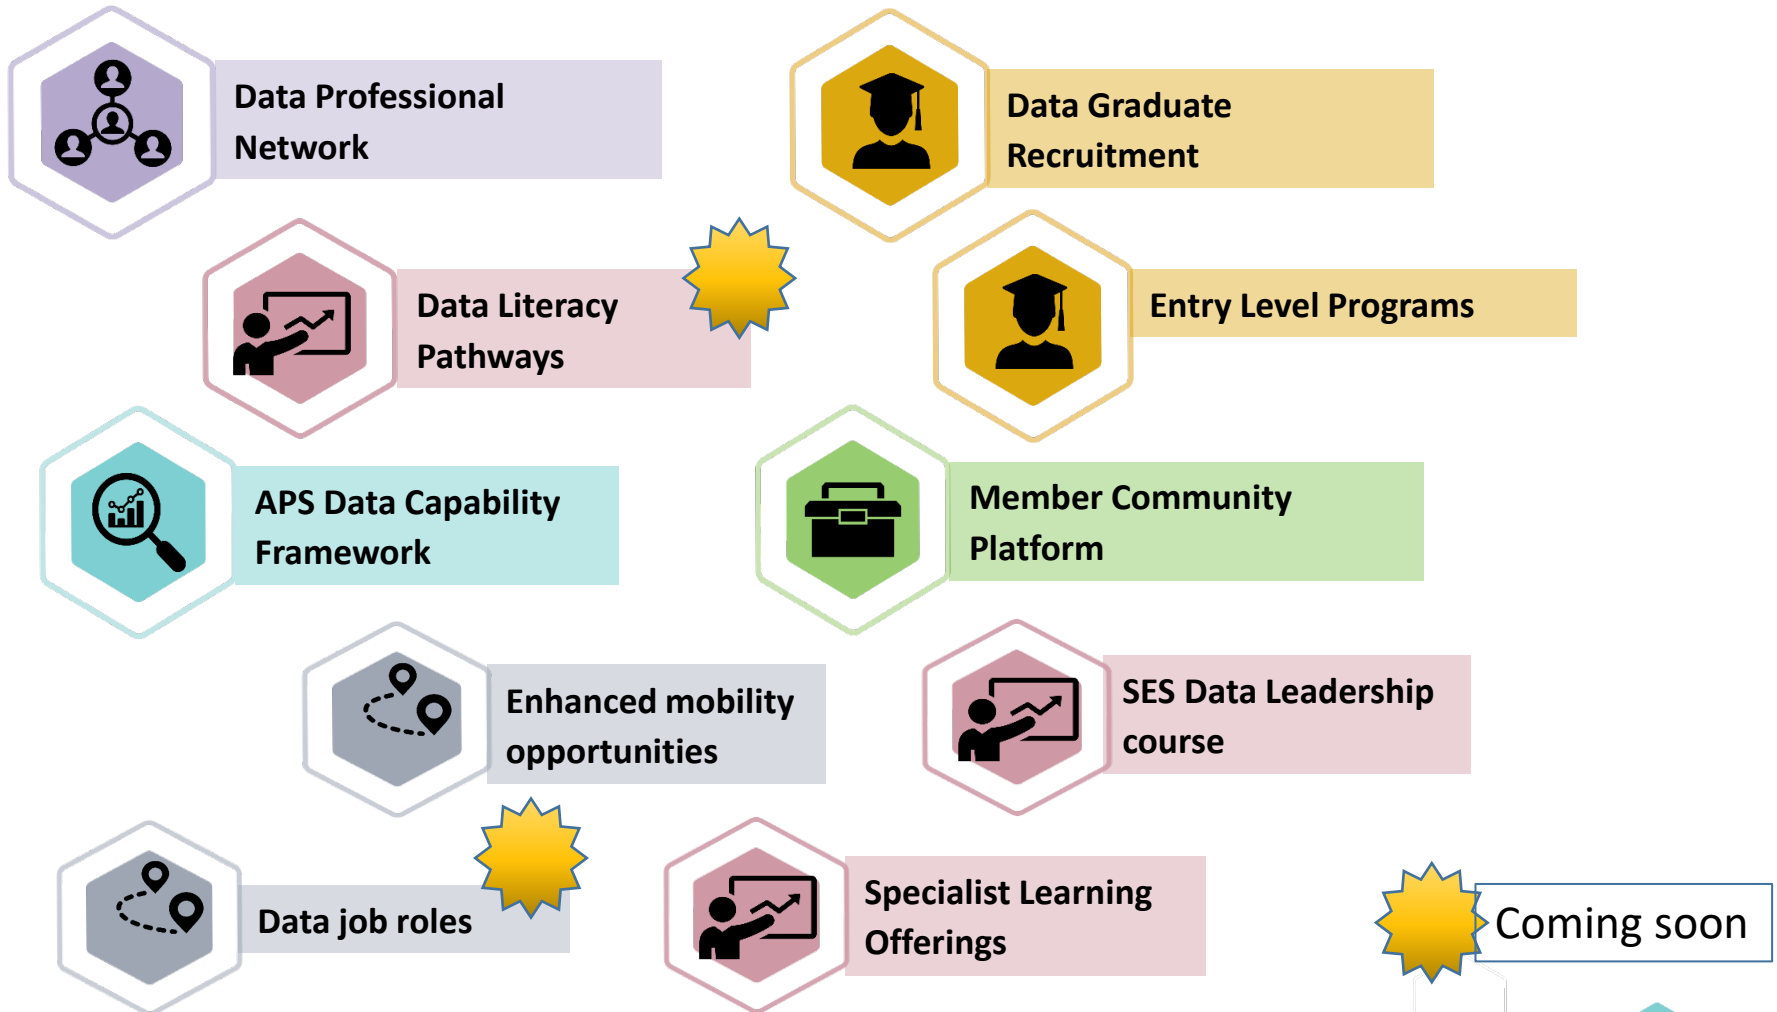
Data Professional Network

Data Graduate Recruitment

Data Literacy Pathways

Entry Level Programs

APS Data Capability Framework

Member Community Platform

Enhanced mobility opportunities

SES Data Leadership course

Data job roles

Specialist Learning Offerings

Coming soon